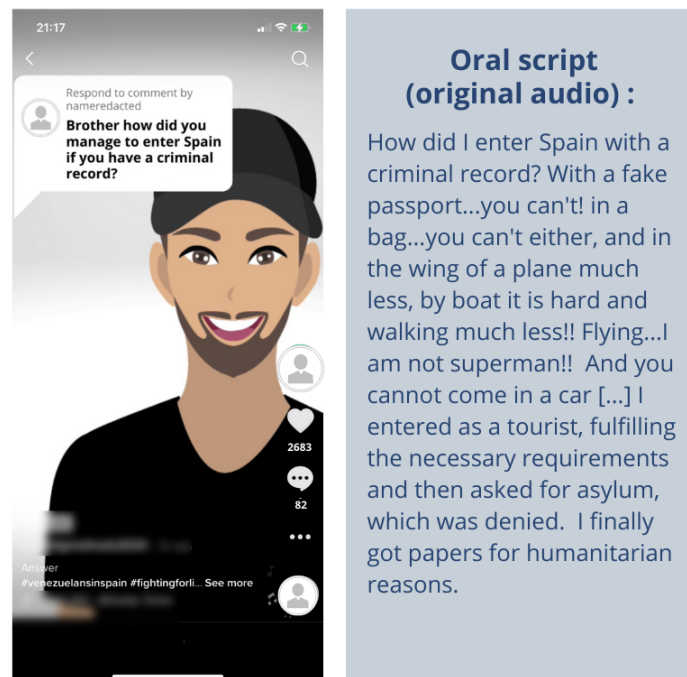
21:17

Respond to comment by nameredacted

Brother how did you manage to enter Spain if you have a criminal record?

2683

82

Answer

#venezuelansinspain #fightingforli... See more

Oral script (original audio) :

How did I enter Spain with a criminal record? With a fake passport...you can't! in a bag...you can't either, and in the wing of a plane much less, by boat it is hard and walking much less!! Flying...I am not superman!! And you cannot come in a car [...] I entered as a tourist, fulfilling the necessary requirements and then asked for asylum, which was denied. I finally got papers for humanitarian reasons.